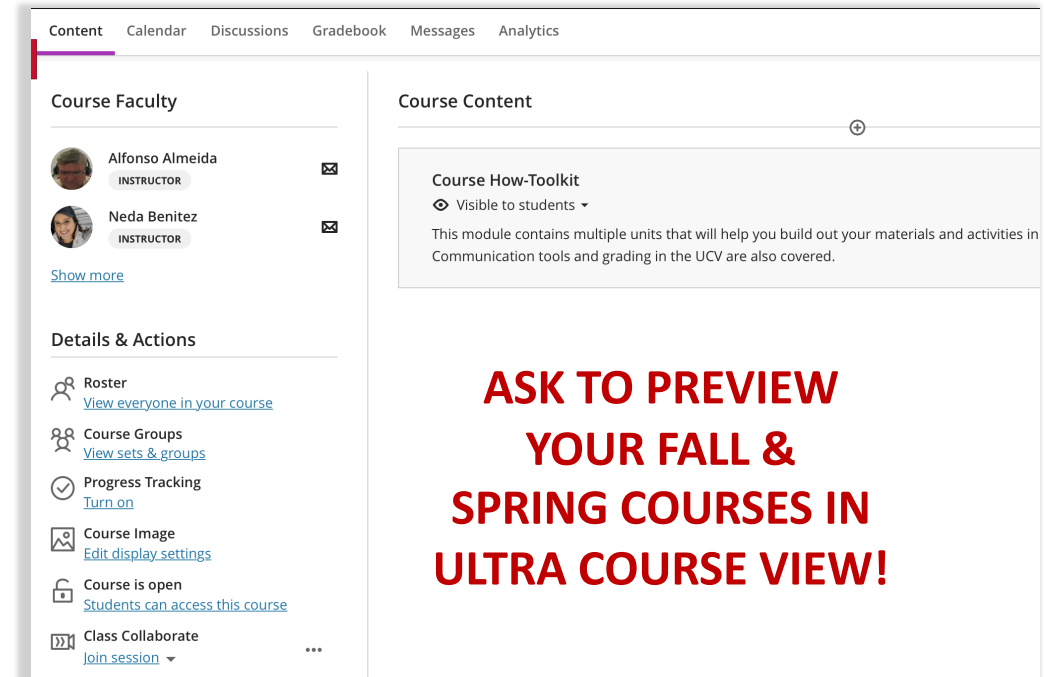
Content Calendar Discussions Gradebook Messages Analytics

Course Faculty

Alfonso Almeida
INSTRUCTOR

Neda Benitez
INSTRUCTOR

Show more

Details & Actions

Roster
View everyone in your course

Course Groups
View sets & groups

Progress Tracking
Turn on

Course Image
Edit display settings

Course is open
Students can access this course

Class Collaborate
Join session

Course Content

Course How-Toolkit
Visible to students
This module contains multiple units that will help you build out your materials and activities in
Communication tools and grading in the UCV are also covered.

ASK TO PREVIEW YOUR FALL & SPRING COURSES IN ULTRA COURSE VIEW!